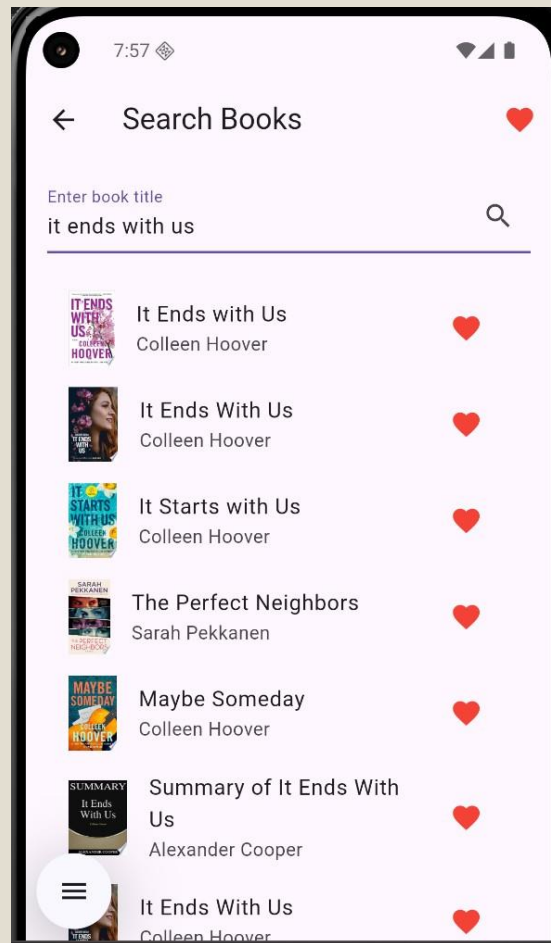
7:57

Search Books

Enter book title
it ends with us

IT ENDS WITH US COLLEEN HOOVER
It Ends with Us
Colleen Hoover

IT ENDS WITH US
It Ends With Us
Colleen Hoover

IT STARTS WITH US COLLEEN HOOVER
It Starts with Us
Colleen Hoover

SARAH PEKKANEN THE PERFECT NEIGHBORS
The Perfect Neighbors
Sarah Pekkanen

MAYBE SOMEDAY COLLEEN HOOVER
Maybe Someday
Colleen Hoover

SUMMARY It Ends With Us
Summary of It Ends With Us
Alexander Cooper

It Ends With Us
Colleen Hoover